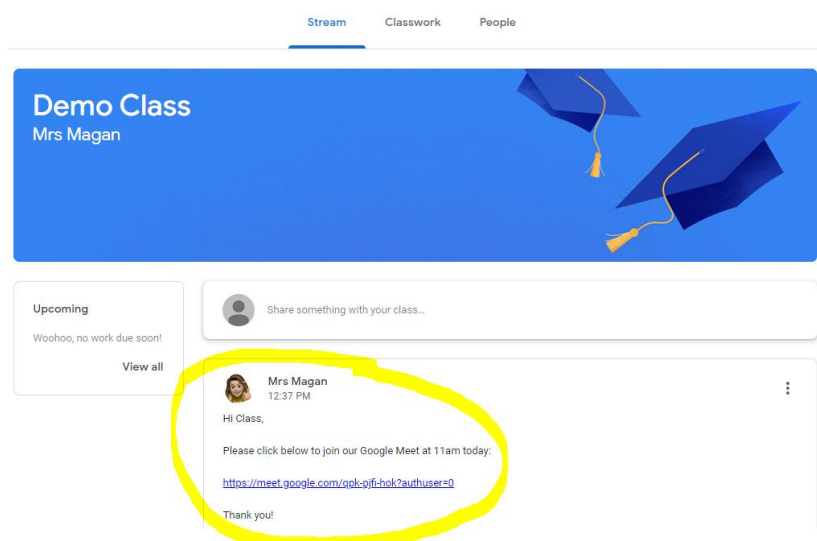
Stream Classwork People

Demo Class
Mrs Magan

Upcoming

Woohoo, no work due soon!

View all

Share something with your class...

Mrs Magan
12:37 PM

Hi Class,

Please click below to join our Google Meet at 11am today:

https://meet.google.com/qpk-pjfi-hok?authuser=0

Thank you!